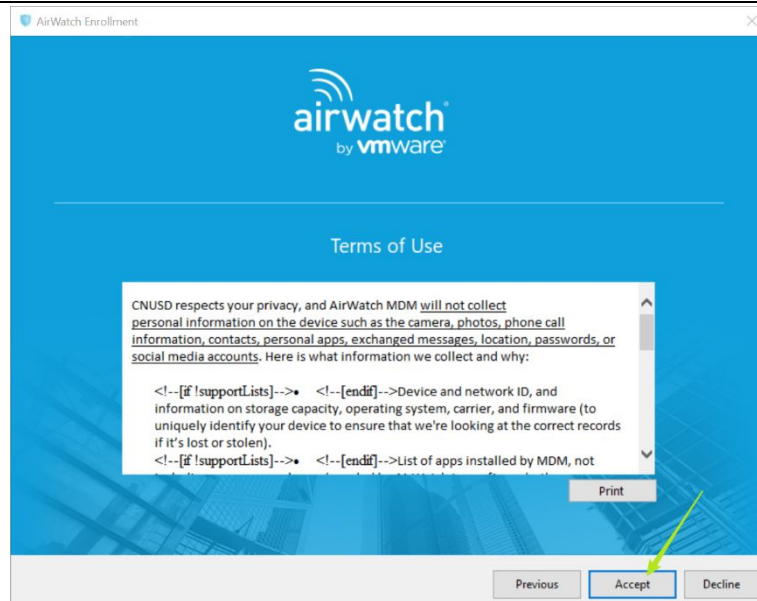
AirWatch Enrollment

airwatch
by vmware

Terms of Use

CNUSD respects your privacy, and AirWatch MDM will not collect personal information on the device such as the camera, photos, phone call information, contacts, personal apps, exchanged messages, location, passwords, or social media accounts. Here is what information we collect and why:

<!--[if !supportLists]-->• <!--[endif]-->Device and network ID, and information on storage capacity, operating system, carrier, and firmware (to uniquely identify your device to ensure that we're looking at the correct records if it's lost or stolen).
<!--[if !supportLists]-->• <!--[endif]-->List of apps installed by MDM, not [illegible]

Print

Previous Accept Decline